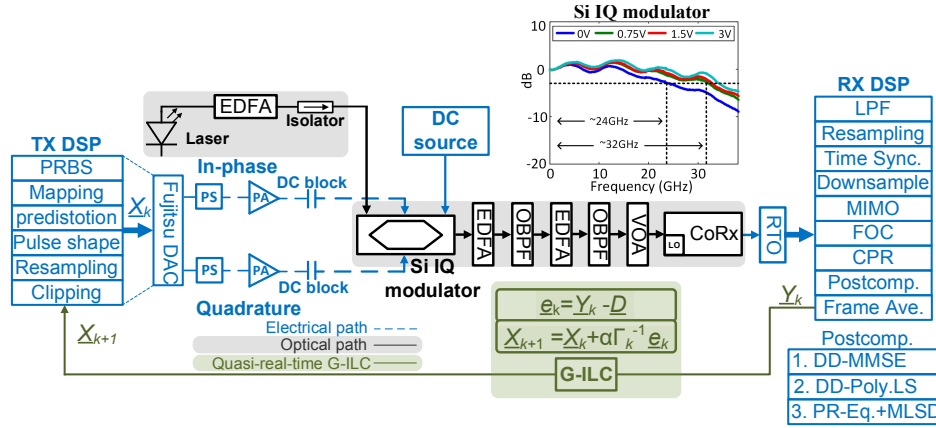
Si IQ modulator

0V 0.75V 1.5V 3V

dB

0
-10
-20

~24GHz
~32GHz

0 10 20 30 40
Frequency (GHz)

EDFA
Laser
Isolator

DC source

TX DSP
PRBS
Mapping
predistotion
Pulse shape
Resampling
Clipping

$\underline{X}_k$

Fujitsu DAC

In-phase
PS
PA
DC block

PS
PA
DC block
Quadrature

Si IQ modulator

EDFA
OBPF
EDFA
OBPF
VOA
LO
CoRx
RTO

RX DSP
LPF
Resampling
Time Sync.
Downsample
MIMO
FOC
CPR
Postcomp.
Frame Ave.

$\underline{Y}_k$

$\underline{X}_{k+1}$

Electrical path
Optical path
Quasi-real-time G-ILC

$\underline{e}_k = \underline{Y}_k - \underline{D}$
$\underline{X}_{k+1} = \underline{X}_k + \alpha\Gamma_k^{-1}\underline{e}_k$

G-ILC

Postcomp.
1. DD-MMSE
2. DD-Poly.LS
3. PR-Eq.+MLSD